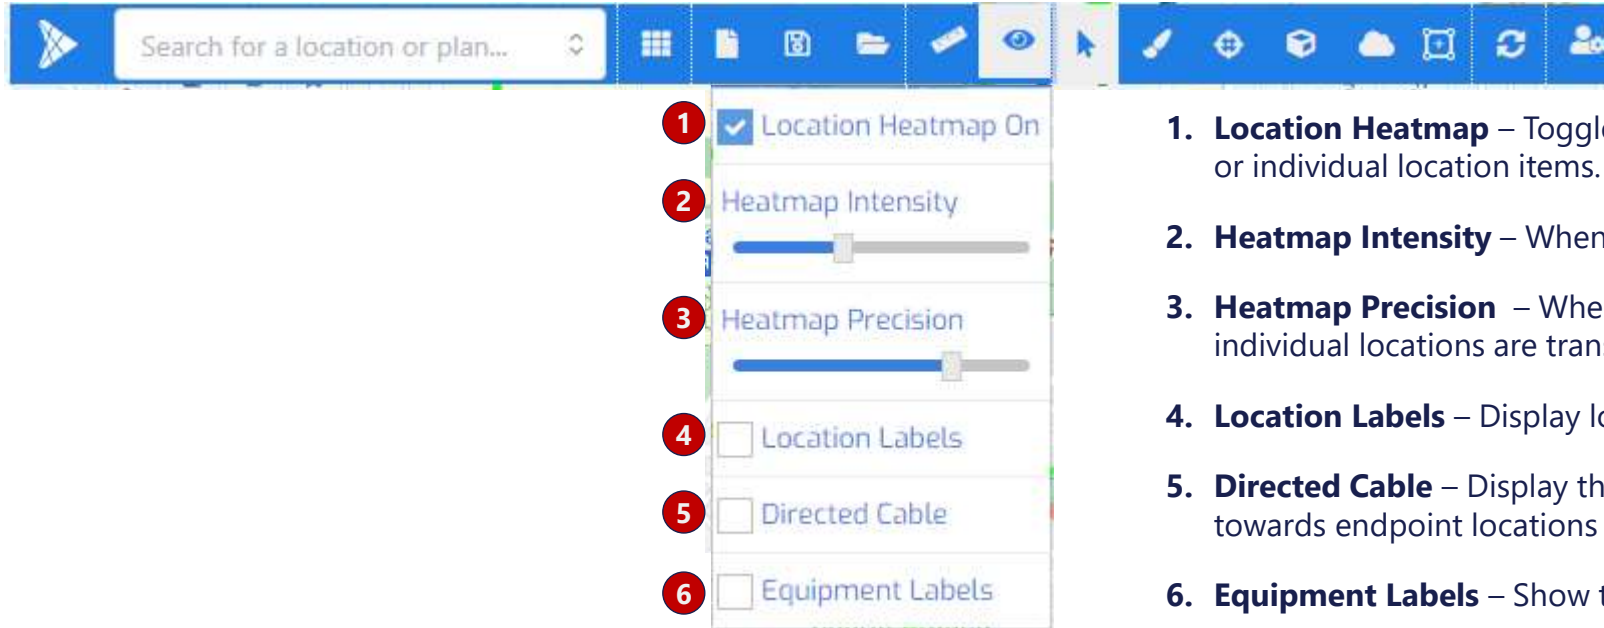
Search for a location or plan...

1 Location Heatmap On

2 Heatmap Intensity

3 Heatmap Precision

4 Location Labels

5 Directed Cable

6 Equipment Labels

1. **Location Heatmap** – Toggl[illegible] or individual location items.

2. **Heatmap Intensity** – When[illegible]

3. **Heatmap Precision** – Whe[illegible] individual locations are tran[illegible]

4. **Location Labels** – Display l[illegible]

5. **Directed Cable** – Display th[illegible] towards endpoint locations

6. **Equipment Labels** – Show t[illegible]